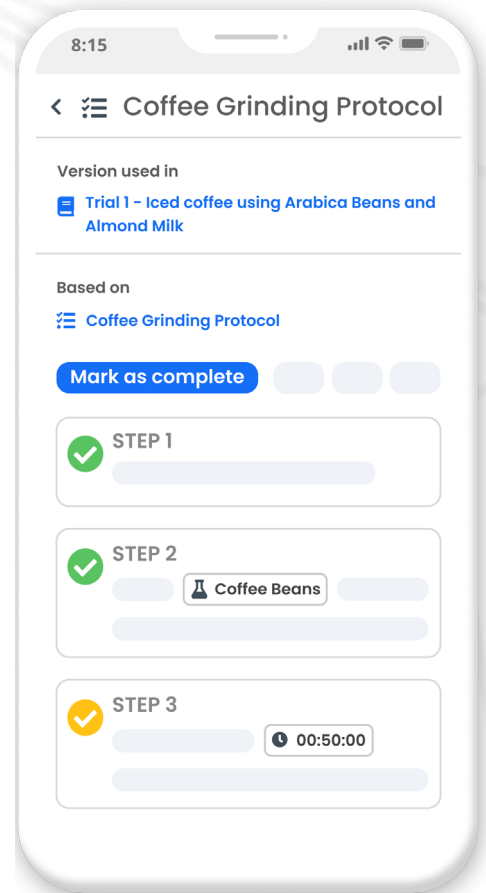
8:15

Coffee Grinding Protocol

Version used in

Trial 1 - Iced coffee using Arabica Beans and Almond Milk

Based on

Coffee Grinding Protocol

Mark as complete

STEP 1

STEP 2

Coffee Beans

STEP 3

00:50:00